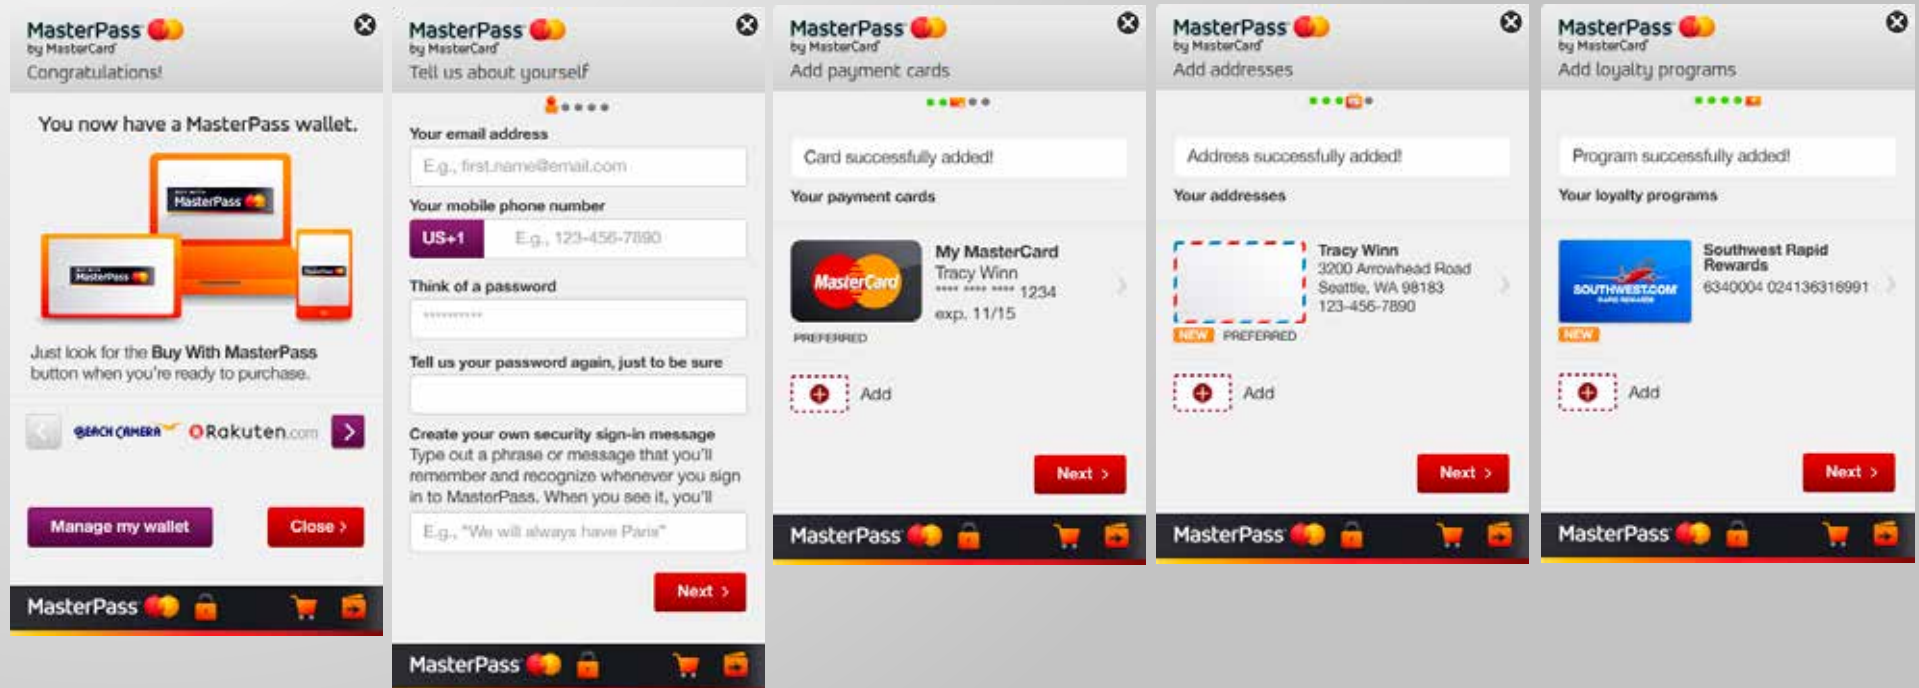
MasterPass
by MasterCard
Congratulations!

You now have a MasterPass wallet.

MasterPass

MasterPass

Just look for the Buy With MasterPass button when you're ready to purchase.

BEACH CAMERA Rakuten.com

Manage my wallet
Close ›

MasterPass

MasterPass
by MasterCard
Tell us about yourself

Your email address
E.g., first.name@email.com
Your mobile phone number
US+1 E.g., 123-456-7890
Think of a password
**********
Tell us your password again, just to be sure

Create your own security sign-in message
Type out a phrase or message that you'll remember and recognize whenever you sign in to MasterPass. When you see it, you'll
E.g., "We will always have Paris"

Next ›

MasterPass

MasterPass
by MasterCard
Add payment cards

Card successfully added!
Your payment cards

MasterCard
My MasterCard
Tracy Winn
**** **** **** 1234
exp. 11/15
PREFERRED

Add

Next ›

MasterPass

MasterPass
by MasterCard
Add addresses

Address successfully added!
Your addresses

Tracy Winn
3200 Arrowhead Road
Seattle, WA 98183
123-456-7890
NEW PREFERRED

Add

Next ›

MasterPass

MasterPass
by MasterCard
Add loyalty programs

Program successfully added!
Your loyalty programs

SOUTHWEST.COM
Southwest Rapid Rewards
6340004 024136316991
NEW

Add

Next ›

MasterPass